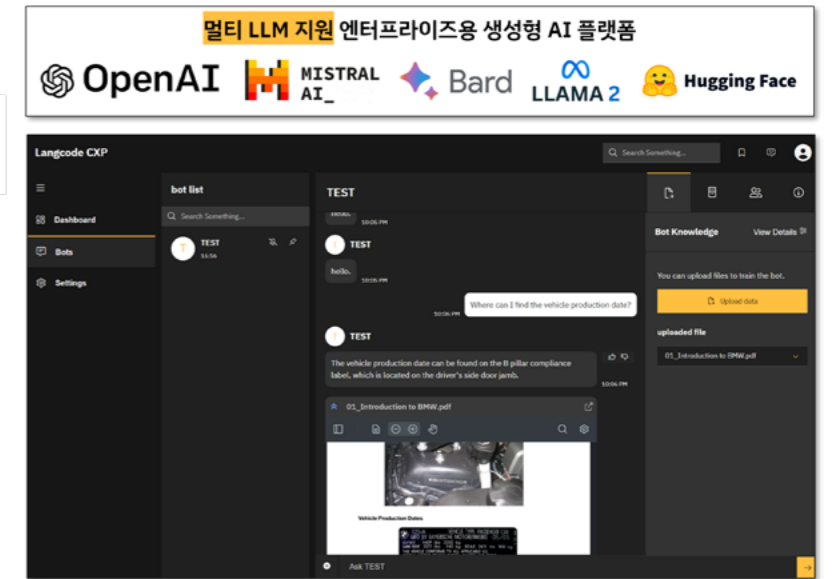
멀티 LLM 지원 엔터프라이즈용 생성형 AI 플랫폼

OpenAI MISTRAL AI_ Bard LLAMA 2 Hugging Face

Langcode CXP

Search Something...

Dashboard

Bots

Settings

bot list

Search Something...

TEST
10:56

TEST

hello.
10:05 PM

TEST

hello.
10:05 PM

Where can I find the vehicle production date?
10:06 PM

TEST

The vehicle production date can be found on the B pillar compliance label, which is located on the driver's side door jamb.
10:06 PM

01_Introduction to BMW.pdf

Vehicle Production Dates

Ask TEST

Bot Knowledge

View Details

You can upload files to train the bot.

Upload data

uploaded file

01_Introduction to BMW.pdf